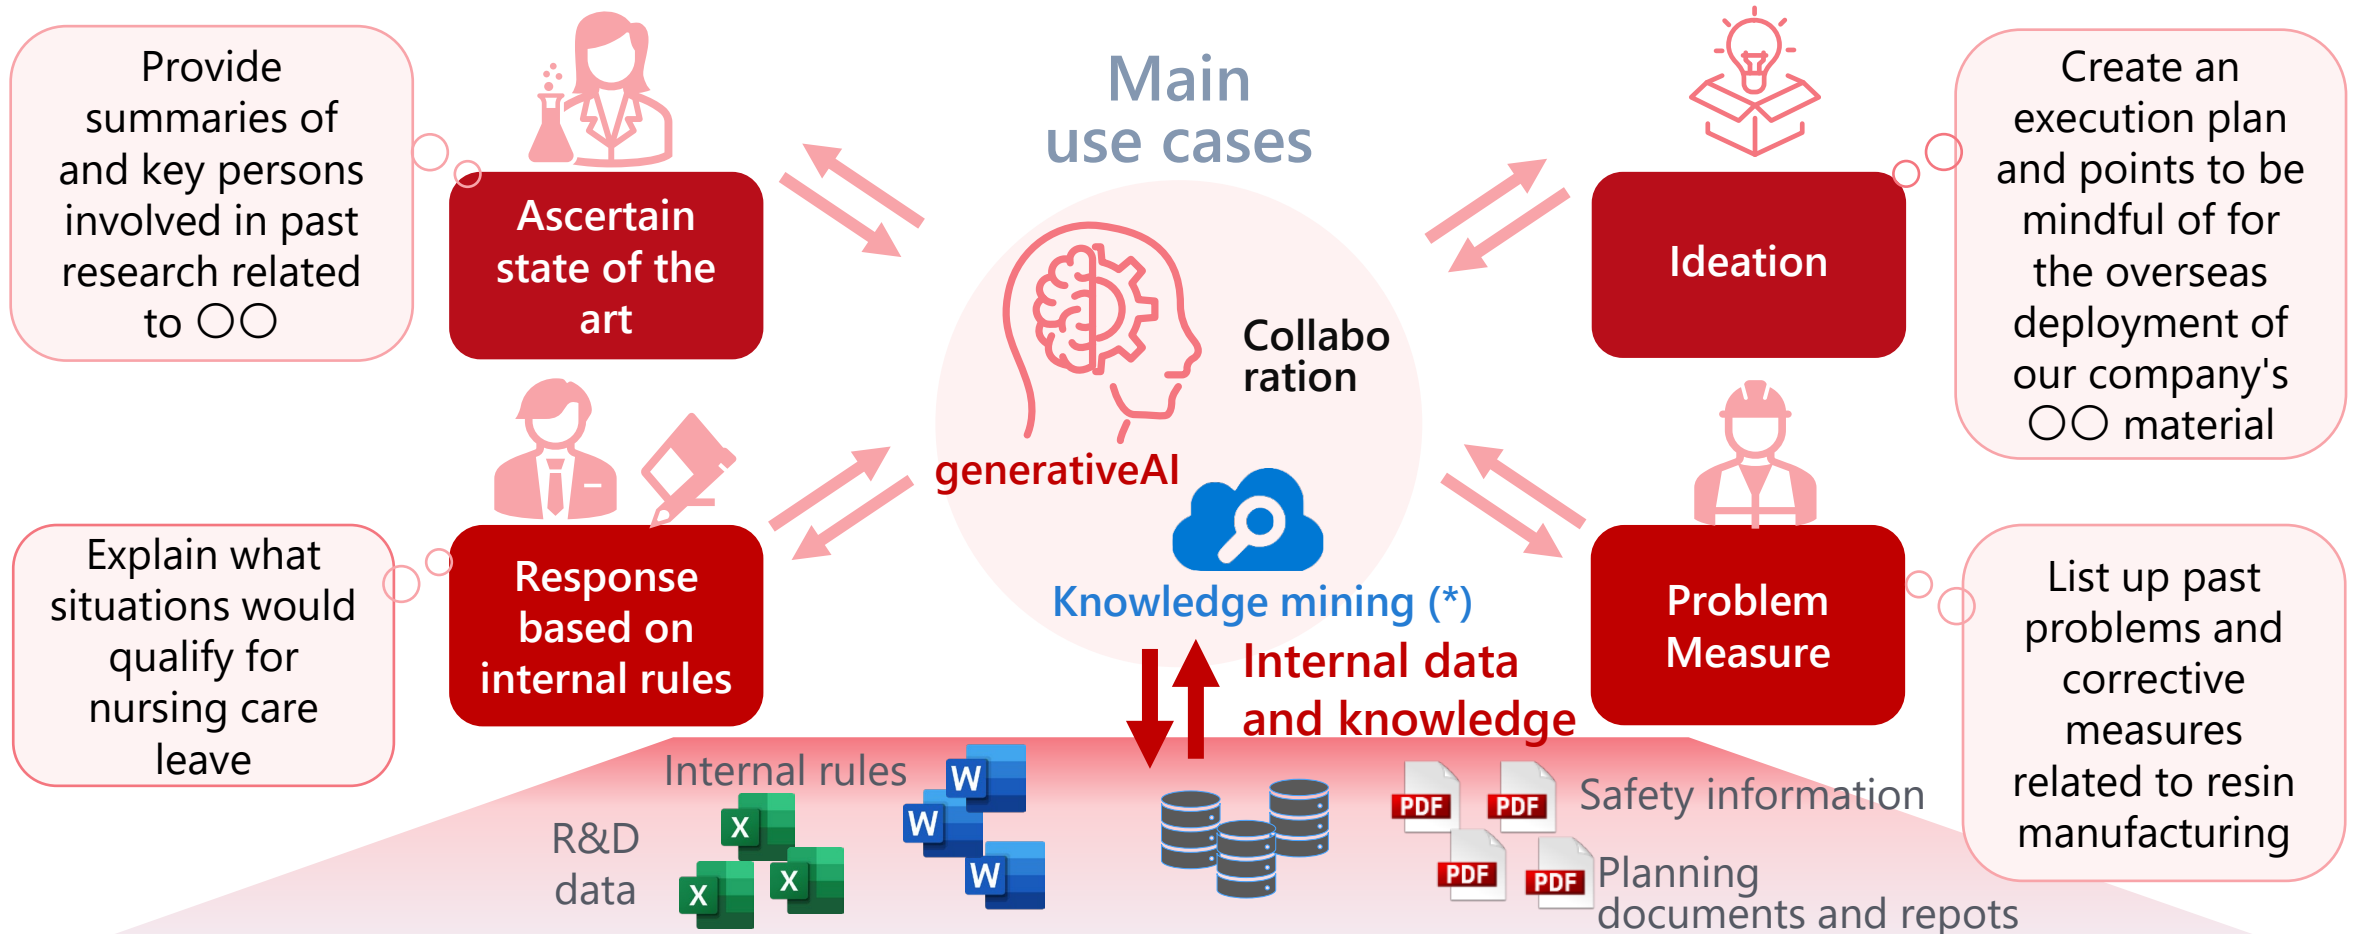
Provide summaries of and key persons involved in past research related to ○○

Ascertain state of the art

Main use cases

Ideation

Create an execution plan and points to be mindful of for the overseas deployment of our company's ○○ material

Collabo ration

generativeAI

Knowledge mining (*)

Explain what situations would qualify for nursing care leave

Response based on internal rules

Problem Measure

List up past problems and corrective measures related to resin manufacturing

Internal data and knowledge

Internal rules

R&D data

X

X

X

W

W

W

PDF

PDF

PDF

PDF

Safety information

Planning documents and repots